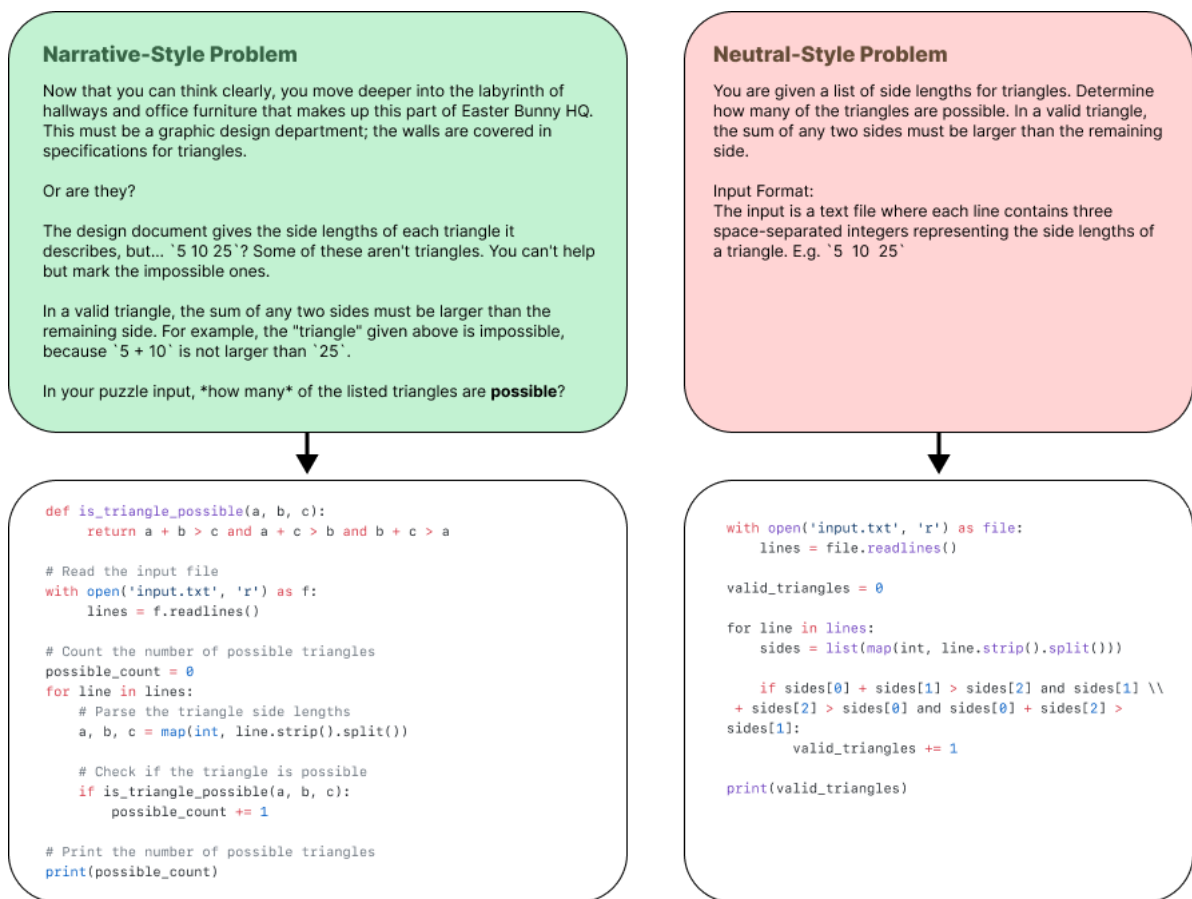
Narrative-Style Problem

Now that you can think clearly, you move deeper into the labyrinth of hallways and office furniture that makes up this part of Easter Bunny HQ. This must be a graphic design department; the walls are covered in specifications for triangles.

Or are they?

The design document gives the side lengths of each triangle it describes, but... `5 10 25`? Some of these aren't triangles. You can't help but mark the impossible ones.

In a valid triangle, the sum of any two sides must be larger than the remaining side. For example, the "triangle" given above is impossible, because `5 + 10` is not larger than `25`.

In your puzzle input, *how many* of the listed triangles are **possible**?

Neutral-Style Problem

You are given a list of side lengths for triangles. Determine how many of the triangles are possible. In a valid triangle, the sum of any two sides must be larger than the remaining side.

Input Format:
The input is a text file where each line contains three space-separated integers representing the side lengths of a triangle. E.g. `5 10 25`

```
def is_triangle_possible(a, b, c):
    return a + b > c and a + c > b and b + c > a

# Read the input file
with open('input.txt', 'r') as f:
    lines = f.readlines()

# Count the number of possible triangles
possible_count = 0
for line in lines:
    # Parse the triangle side lengths
    a, b, c = map(int, line.strip().split())

    # Check if the triangle is possible
    if is_triangle_possible(a, b, c):
        possible_count += 1

# Print the number of possible triangles
print(possible_count)
```

```
with open('input.txt', 'r') as file:
    lines = file.readlines()

valid_triangles = 0

for line in lines:
    sides = list(map(int, line.strip().split()))

    if sides[0] + sides[1] > sides[2] and sides[1] \\
 + sides[2] > sides[0] and sides[0] + sides[2] >
sides[1]:
        valid_triangles += 1

print(valid_triangles)
```